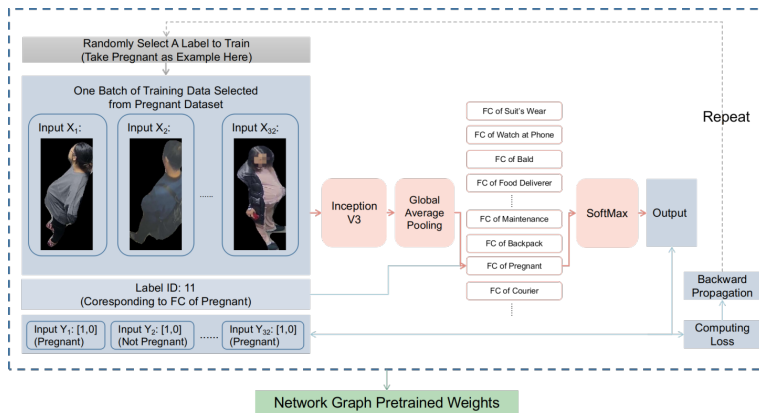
Randomly Select A Label to Train
(Take Pregnant as Example Here)

One Batch of Training Data Selected from Pregnant Dataset

Input $X_1$:

Input $X_2$:

......

Input $X_{32}$:

Label ID: 11
(Coresponding to FC of Pregnant)

Input $Y_1$: [1,0]
(Pregnant)

Input $Y_2$: [1,0]
(Not Pregnant)

......

Input $Y_{32}$: [1,0]
(Pregnant)

Inception V3

Global Average Pooling

FC of Suit's Wear

FC of Watch at Phone

FC of Bald

FC of Food Deliverer

FC of Maintenance

FC of Backpack

FC of Pregnant

FC of Courier

SoftMax

Output

Repeat

Backward Propagation

Computing Loss

Network Graph Pretrained Weights